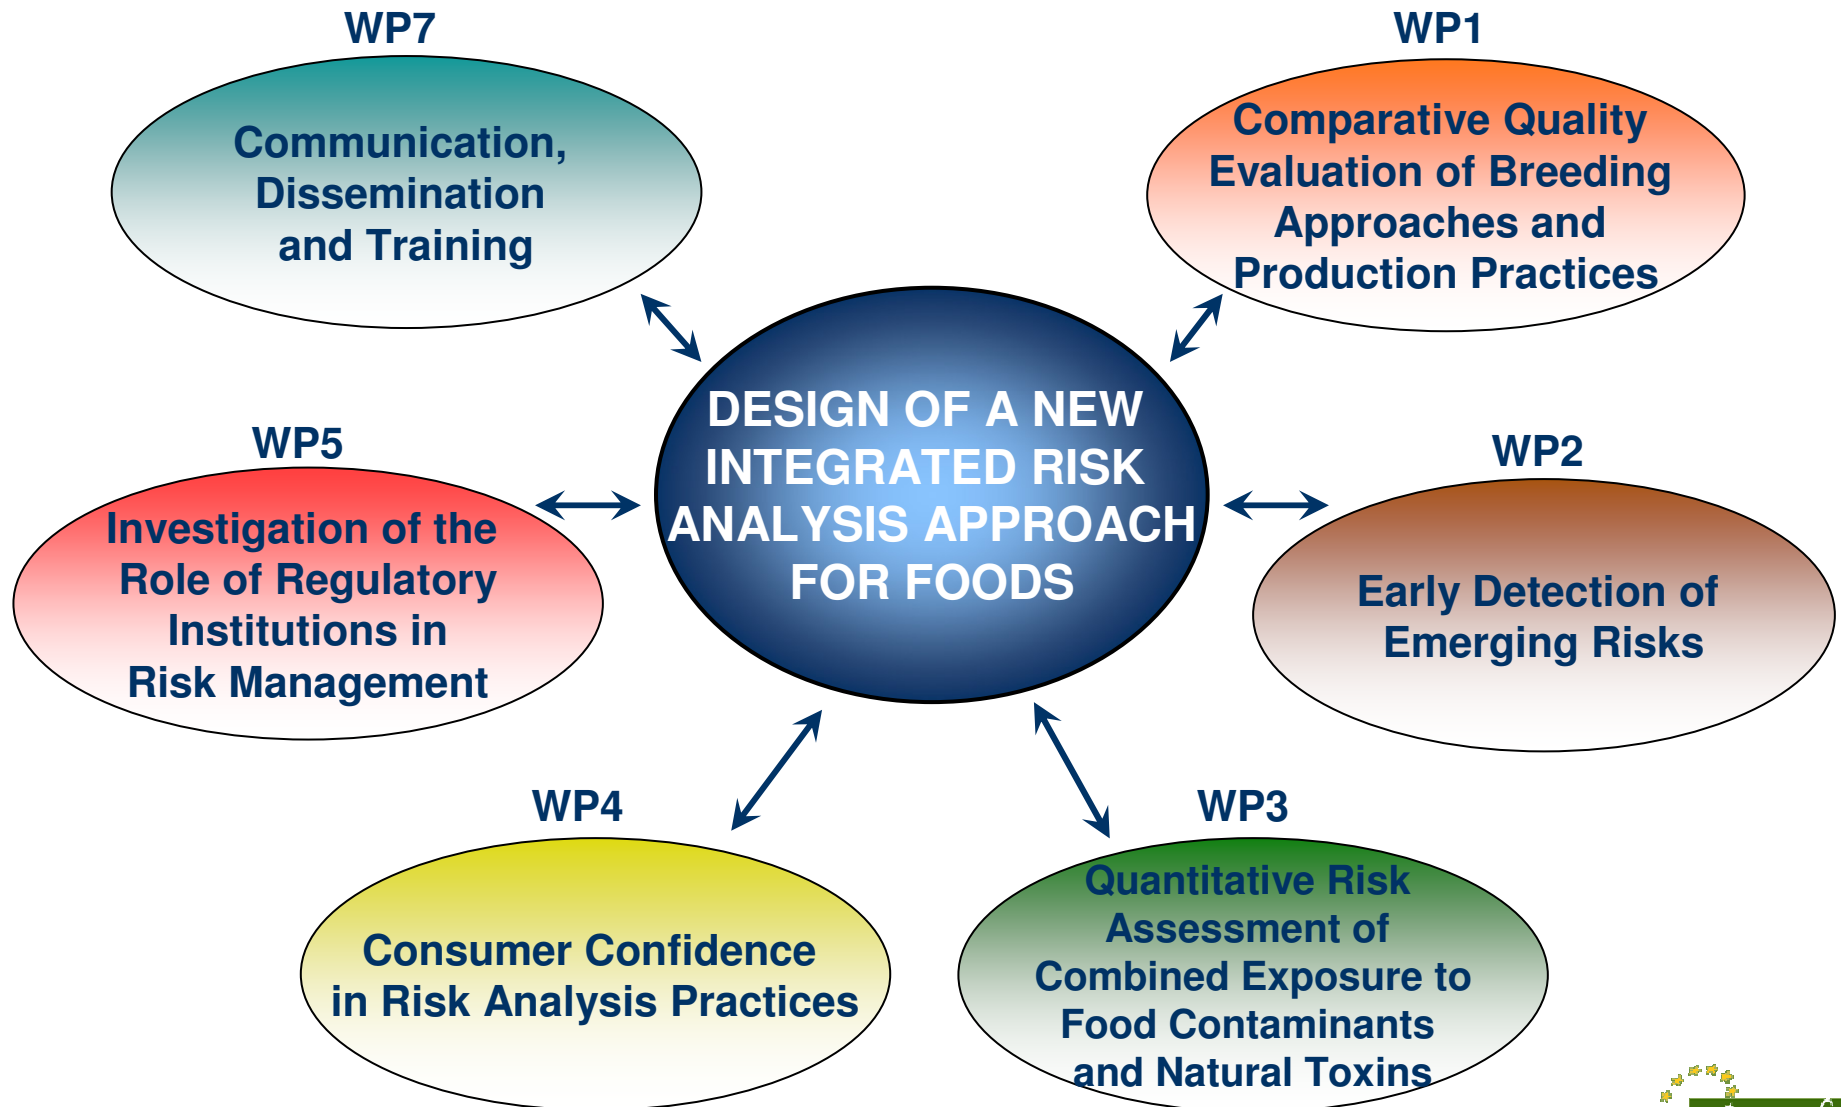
WP7

Communication, Dissemination and Training

WP1

Comparative Quality Evaluation of Breeding Approaches and Production Practices

WP5

Investigation of the Role of Regulatory Institutions in Risk Management

DESIGN OF A NEW INTEGRATED RISK ANALYSIS APPROACH FOR FOODS

WP2

Early Detection of Emerging Risks

WP4

Consumer Confidence in Risk Analysis Practices

WP3

Quantitative Risk Assessment of Combined Exposure to Food Contaminants and Natural Toxins